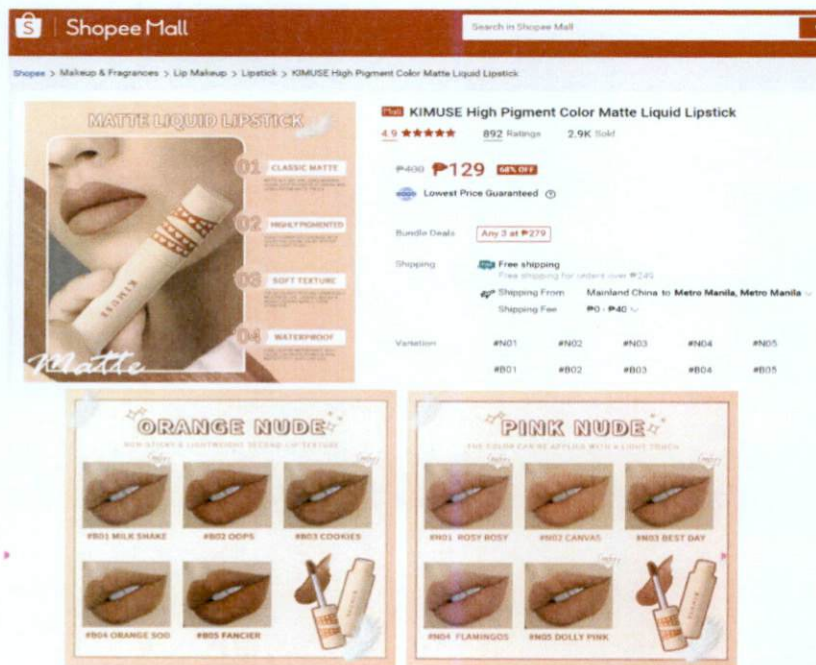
Shopee Mall

Search in Shopee Mall

Shopee > Makeup & Fragrances > Lip Makeup > Lipstick > KIMUSE High Pigment Color Matte Liquid Lipstick

MATTE LIQUID LIPSTICK

01 CLASSIC MATTE

02 HIGHLY PIGMENTED

03 SOFT TEXTURE

04 WATERPROOF

KIMUSE

Matte

Mall KIMUSE High Pigment Color Matte Liquid Lipstick

4.9 ★★★★★ 892 Ratings 2.9K Sold

₱400 ₱129 68% OFF

Lowest Price Guaranteed ⓘ

Bundle Deals Any 3 at ₱279

Shipping Free shipping
Free shipping for orders over ₱245

Shipping From Mainland China to Metro Manila, Metro Manila
Shipping Fee ₱0 - ₱40

Variation #N01 #N02 #N03 #N04 #N05
#B01 #B02 #B03 #B04 #B05

ORANGE NUDE
NEW STICKS & LIGHTWEIGHT SECOND LIP TEXTURE

#B01 MILK SHAKE #B02 OOPS #B03 COOKIES
#B04 ORANGE SOO #B05 FANCIER

PINK NUDE
THE COLOR CAN BE APPLIED WITH A LIGHT TOUCH

#N01 ROSY ROSY #N02 CANVAS #N03 BEST DAY
#N04 FLAMINGOS #N05 DOLLY PINK